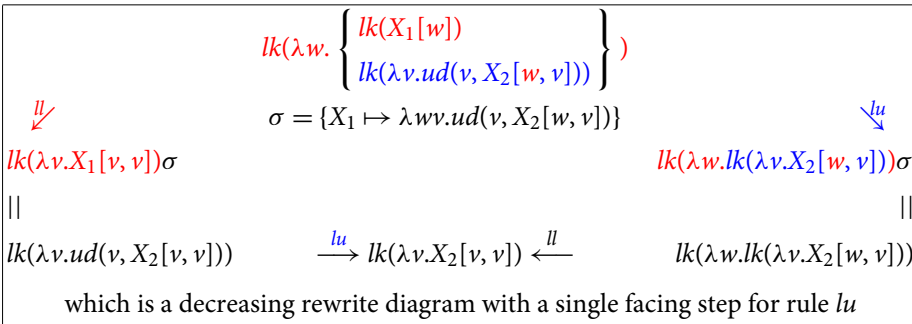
$lk(\lambda w. \left\{ \begin{array}{l} lk(X_1[w]) \\ lk(\lambda v.ud(v, X_2[w, v])) \end{array} \right\} )$

$\swarrow^{ll}$ $\sigma = \{X_1 \mapsto \lambda wv.ud(v, X_2[w, v])\}$ $\searrow^{lu}$

$lk(\lambda v.X_1[v, v])\sigma$ $lk(\lambda w.lk(\lambda v.X_2[w, v]))\sigma$

$||$ $||$

$lk(\lambda v.ud(v, X_2[v, v]))$ $\xrightarrow{lu}$ $lk(\lambda v.X_2[v, v])$ $\xleftarrow{ll}$ $lk(\lambda w.lk(\lambda v.X_2[w, v]))$

which is a decreasing rewrite diagram with a single facing step for rule $lu$